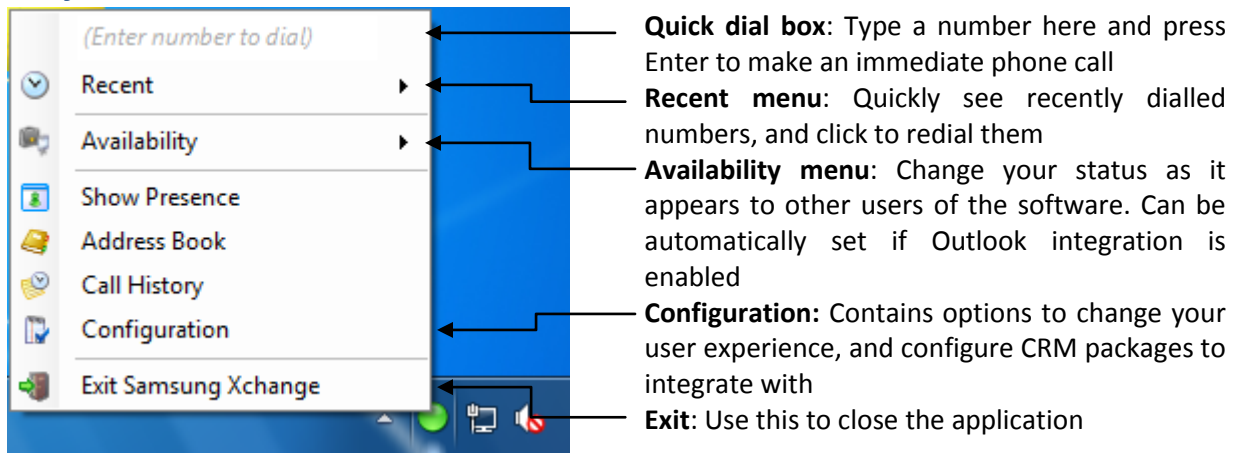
(Enter number to dial)

Recent

Availability

Show Presence

Address Book

Call History

Configuration

Exit Samsung Xchange

**Quick dial box**: Type a number here and press Enter to make an immediate phone call

**Recent menu**: Quickly see recently dialled numbers, and click to redial them

**Availability menu**: Change your status as it appears to other users of the software. Can be automatically set if Outlook integration is enabled

**Configuration:** Contains options to change your user experience, and configure CRM packages to integrate with

**Exit**: Use this to close the application